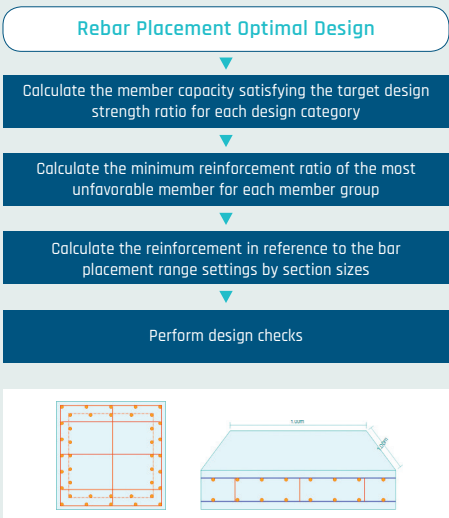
Rebar Placement Optimal Design

Calculate the member capacity satisfying the target design strength ratio for each design category

Calculate the minimum reinforcement ratio of the most unfavorable member for each member group

Calculate the reinforcement in reference to the bar placement range settings by section sizes

Perform design checks

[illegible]

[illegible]